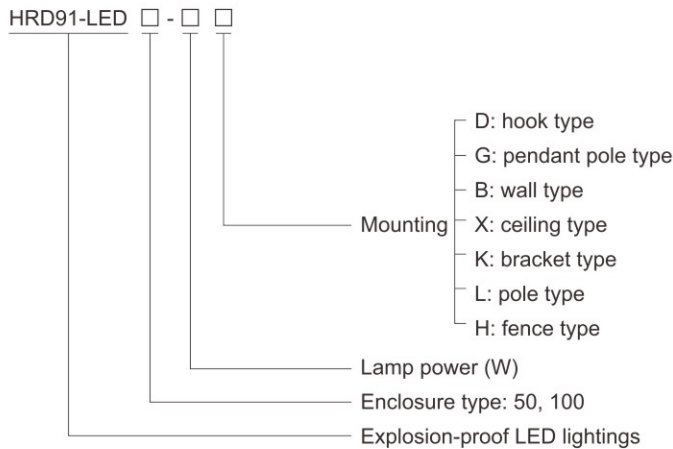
HRD91-LED □ - □ □

Mounting
D: hook type
G: pendant pole type
B: wall type
X: ceiling type
K: bracket type
L: pole type
H: fence type

Lamp power (W)

Enclosure type: 50, 100

Explosion-proof LED lightings